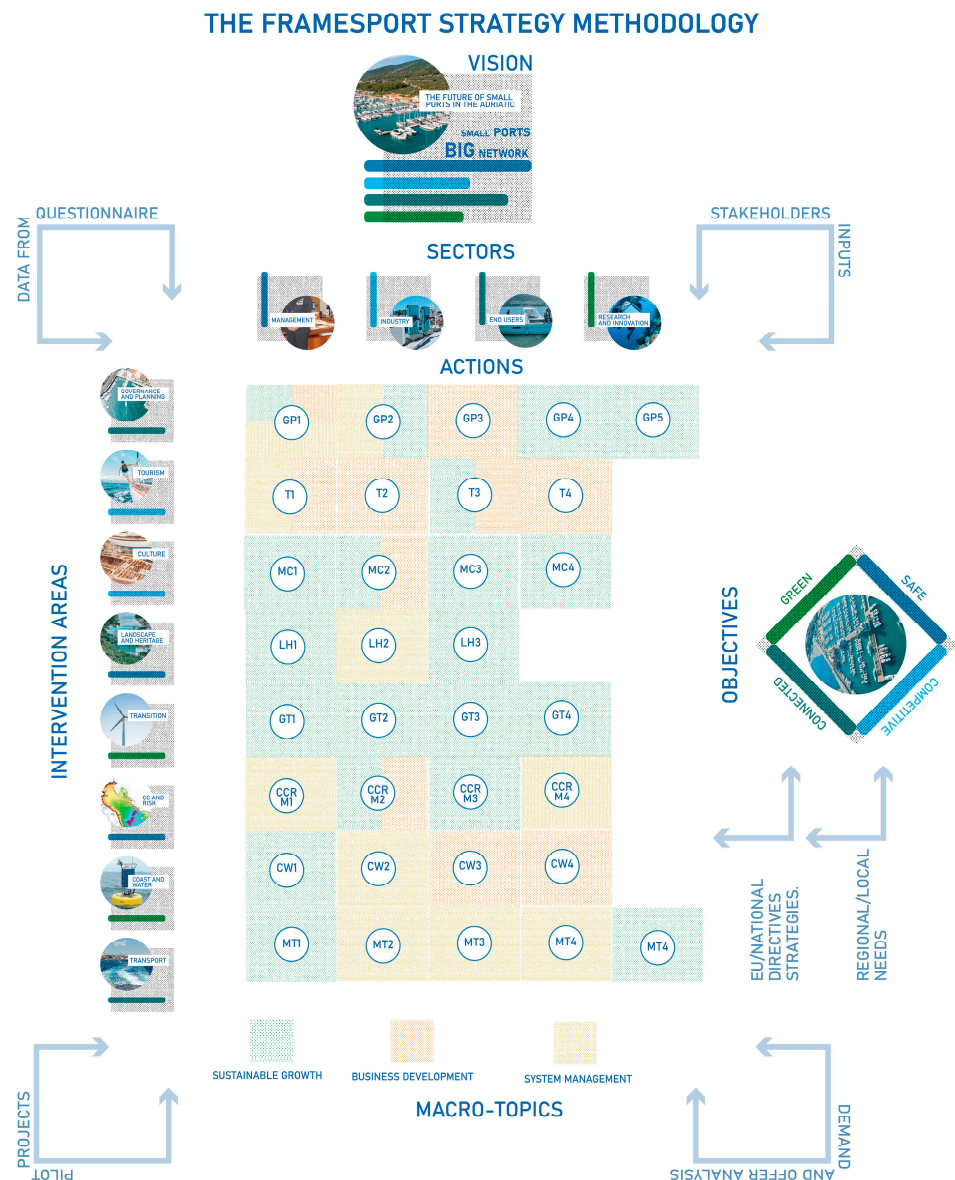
THE FRAMESPORT STRATEGY METHODOLOGY

VISION

THE FUTURE OF SMALL PORTS IN THE ADRIATIC

SMALL PORTS BIG NETWORK

DATA FROM QUESTIONNAIRE

STAKEHOLDERS INPUTS

SECTORS

MANAGEMENT

INDUSTRY

END USERS

RESEARCH AND INNOVATION

ACTIONS

INTERVENTION AREAS

GOVERNANCE AND PLANNING

TOURISM

CULTURE

LANDSCAPE AND HERITAGE

TRANSITION

CC AND RISK

COAST AND WATER

TRANSPORT

| GP1 | GP2 | GP3 | GP4 | GP5 |
|---|---|---|---|---|
| T1 | T2 | T3 | T4 | |
| MC1 | MC2 | MC3 | MC4 | |
| LH1 | LH2 | LH3 | | |
| GT1 | GT2 | GT3 | GT4 | |
| CCR M1 | CCR M2 | CCR M3 | CCR M4 | |
| CW1 | CW2 | CW3 | CW4 | |
| MT1 | MT2 | MT3 | MT4 | MT4 |

OBJECTIVES

GREEN

SAFE

CONNECTED

COMPETITIVE

EU/NATIONAL DIRECTIVES STRATEGIES.

REGIONAL/LOCAL NEEDS

SUSTAINABLE GROWTH

BUSINESS DEVELOPMENT

SYSTEM MANAGEMENT

MACRO-TOPICS

PILOT PROJECTS

DEMAND AND OFFER ANALYSIS